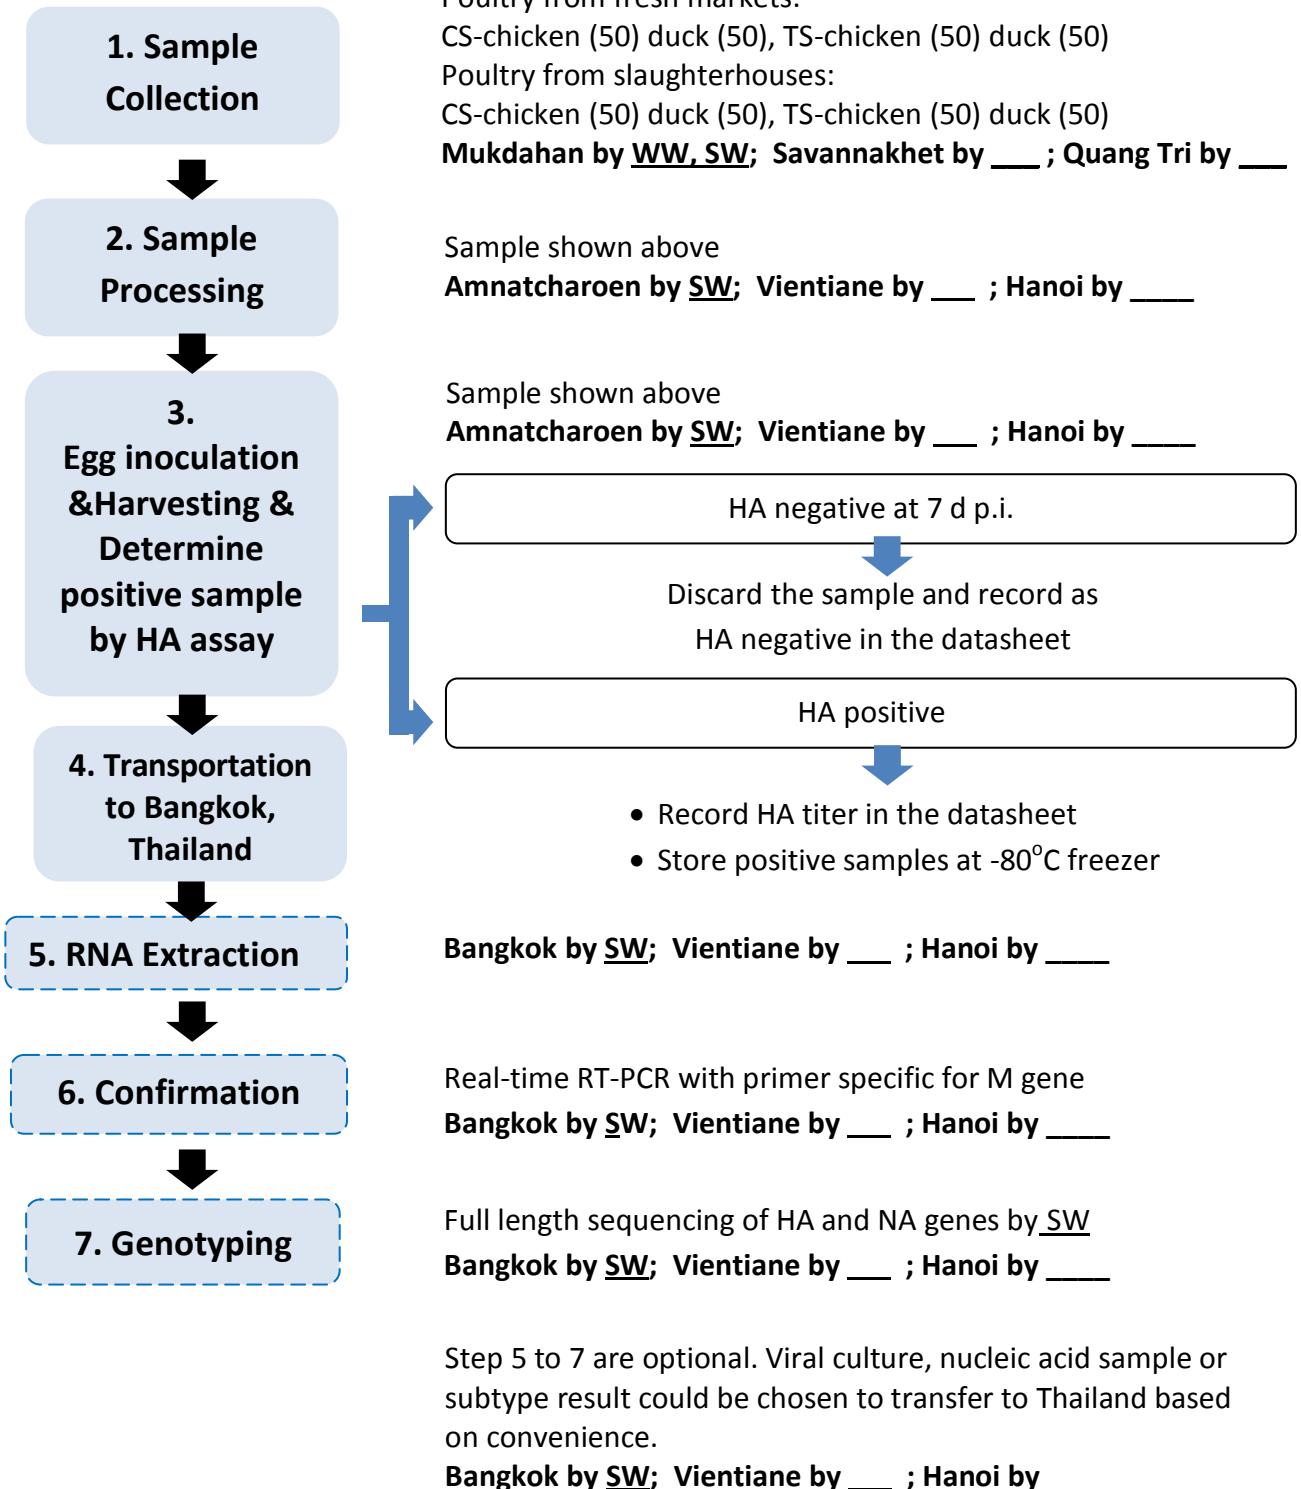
1. Sample Collection

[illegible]
CS-chicken (50) duck (50), TS-chicken (50) duck (50)
Poultry from slaughterhouses:
CS-chicken (50) duck (50), TS-chicken (50) duck (50)
**Mukdahan by WW, SW; Savannakhet by ___ ; Quang Tri by ___**

2. Sample Processing

Sample shown above
**Amnatcharoen by SW; Vientiane by ___ ; Hanoi by ____**

3. Egg inoculation &Harvesting & Determine positive sample by HA assay

Sample shown above
**Amnatcharoen by SW; Vientiane by ___ ; Hanoi by ____**

HA negative at 7 d p.i.

Discard the sample and record as HA negative in the datasheet

HA positive

- Record HA titer in the datasheet
- Store positive samples at -80$^{o}$C freezer

4. Transportation to Bangkok, Thailand

5. RNA Extraction

**Bangkok by SW; Vientiane by ___ ; Hanoi by ____**

6. Confirmation

Real-time RT-PCR with primer specific for M gene
**Bangkok by SW; Vientiane by ___ ; Hanoi by ____**

7. Genotyping

Full length sequencing of HA and NA genes by SW
**Bangkok by SW; Vientiane by ___ ; Hanoi by ____**

Step 5 to 7 are optional. Viral culture, nucleic acid sample or subtype result could be chosen to transfer to Thailand based on convenience.
**Bangkok by SW; Vientiane by ___ ; Hanoi by**